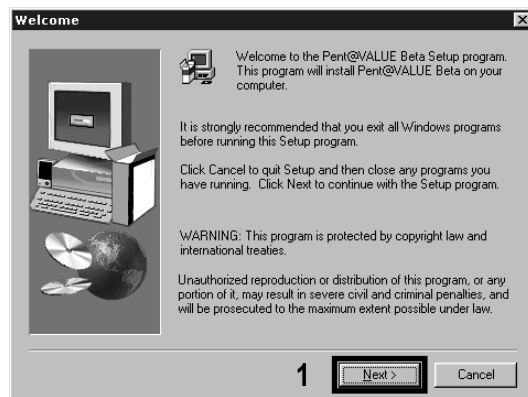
Welcome

Welcome to the Pent@VALUE Beta Setup program. This program will install Pent@VALUE Beta on your computer.

It is strongly recommended that you exit all Windows programs before running this Setup program.

Click Cancel to quit Setup and then close any programs you have running. Click Next to continue with the Setup program.

WARNING: This program is protected by copyright law and international treaties.

Unauthorized reproduction or distribution of this program, or any portion of it, may result in severe civil and criminal penalties, and will be prosecuted to the maximum extent possible under law.

1

Next >

Cancel